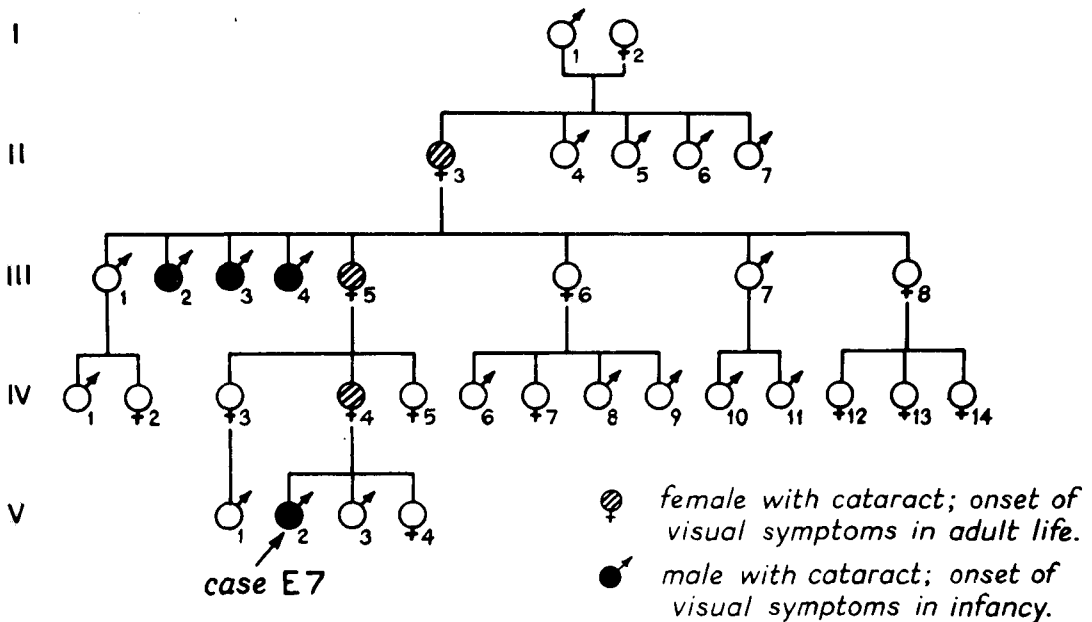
I
1 2

II
3 4 5 6 7

III
1 2 3 4 5 6 7 8

IV
1 2 3 4 5 6 7 8 9 10 11 12 13 14

V
1 2 3 4

case E7

female with cataract; onset of visual symptoms in adult life.

male with cataract; onset of visual symptoms in infancy.